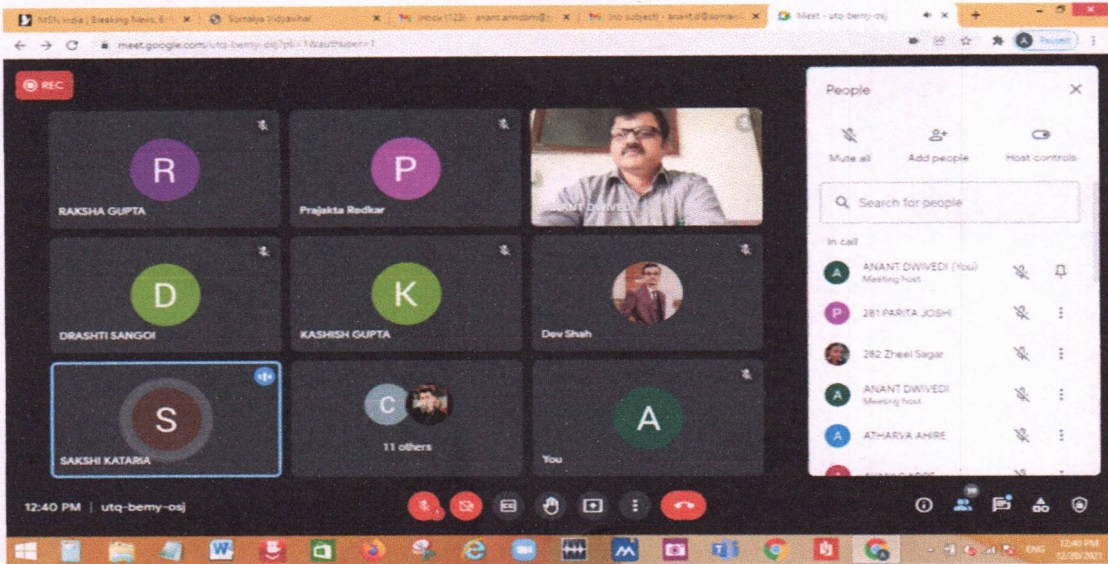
MSN India | Breaking News, E-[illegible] ×
Somaiya Vidyavihar ×
Inbox (123) - anant.anndbm@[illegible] ×
(no subject) - anant.d@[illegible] ×
Meet - utq-bemy-osj ×
+

meet.google.com/utq-bemy-osj?pli=1&authuser=1

Paused

REC

R
RAKSHA GUPTA

P
Prajakta Redkar

ANANT DWIVEDI

D
DRASHTI SANGOI

K
KASHISH GUPTA

Dev Shah

S
SAKSHI KATARIA

C
11 others

A
You

People

Mute all
Add people
Host controls

Search for people

In call

ANANT DWIVEDI (You)
Meeting host

281 PARITA JOSHI

282 Zheel Sagar

ANANT DWIVEDI
Meeting host

ATHARVA AHIRE

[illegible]

12:40 PM | utq-bemy-osj

ENG
12:40 PM
12/20/2021